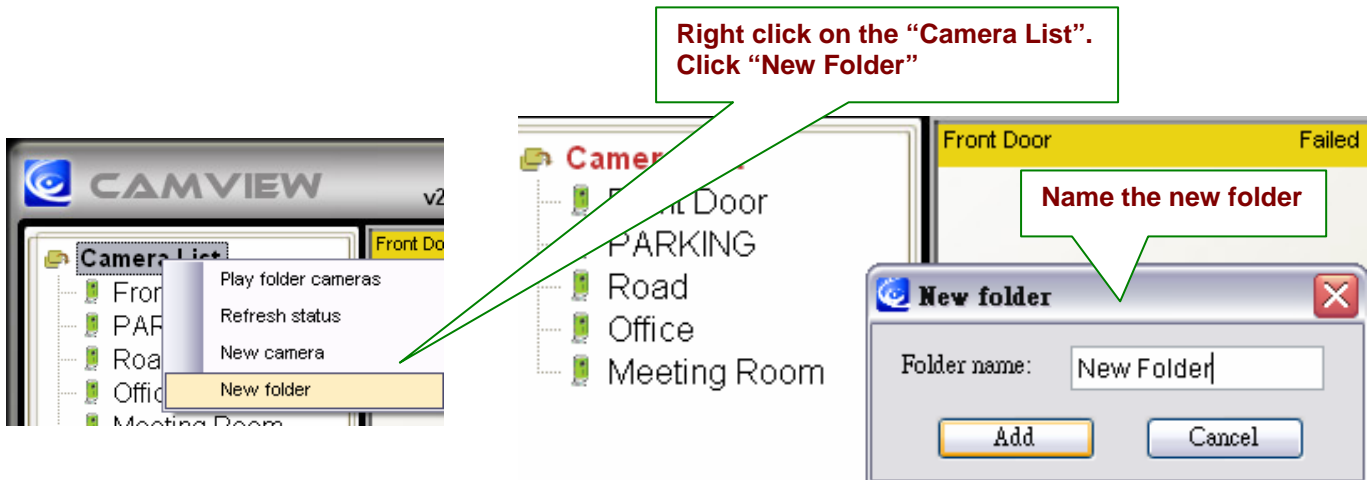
Right click on the "Camera List".
Click "New Folder"

CAMVIEW

v2

Camera List

Front Do

Fron

PAR

Roa

Offic

Meeting Room

Play folder cameras

Refresh status

New camera

New folder

Camer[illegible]

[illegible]t Door

PARKING

Road

Office

Meeting Room

Front Door

Failed

Name the new folder

New folder

Folder name:

New Folder

Add

Cancel